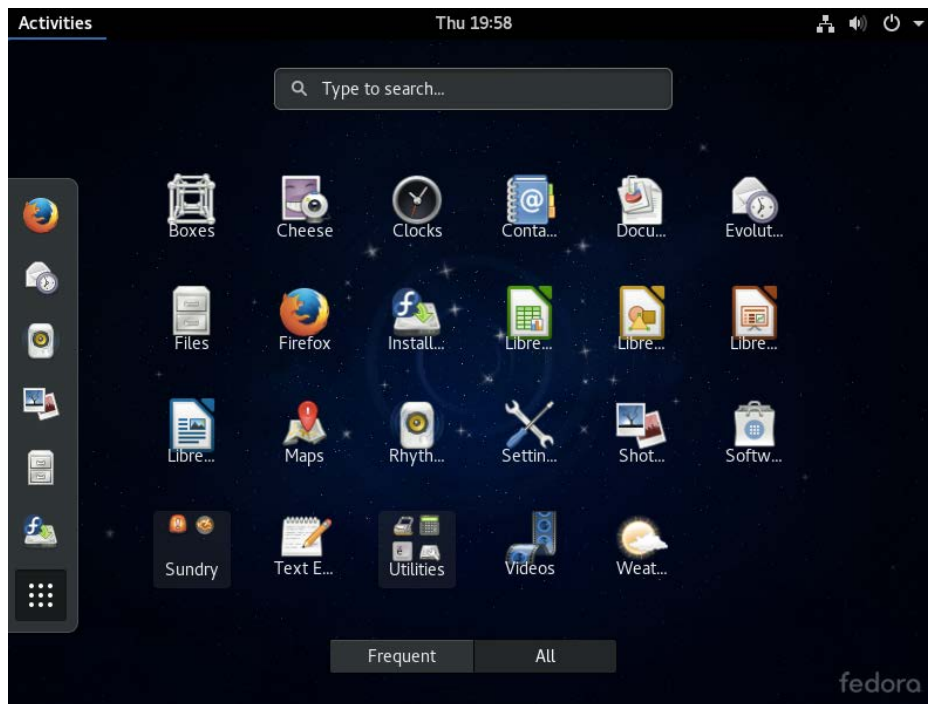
Activities

Thu 19:58

Type to search...

Boxes
Cheese
Clocks
Conta...
Docu...
Evolut...

Files
Firefox
Install...
Libre...
Libre...
Libre...

Libre...
Maps
Rhyth...
Settin...
Shot...
Softw...

Sundry
Text E...
Utilities
Videos
Weat...

Frequent
All

fedora